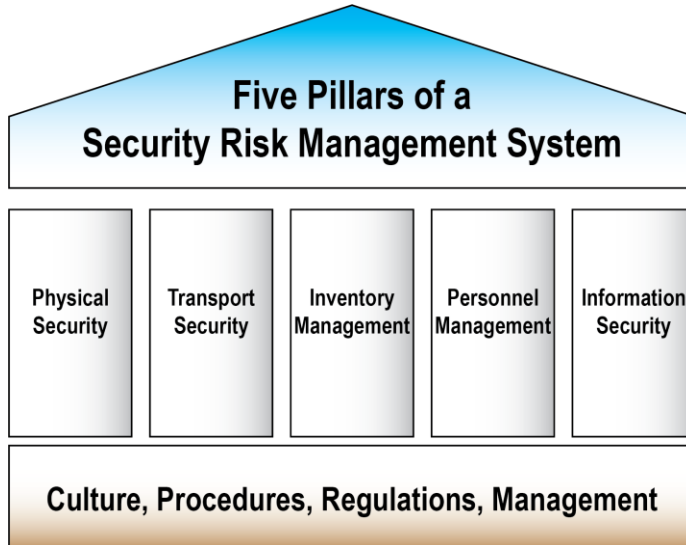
Five Pillars of a Security Risk Management System

Physical Security

Transport Security

Inventory Management

Personnel Management

Information Security

Culture, Procedures, Regulations, Management